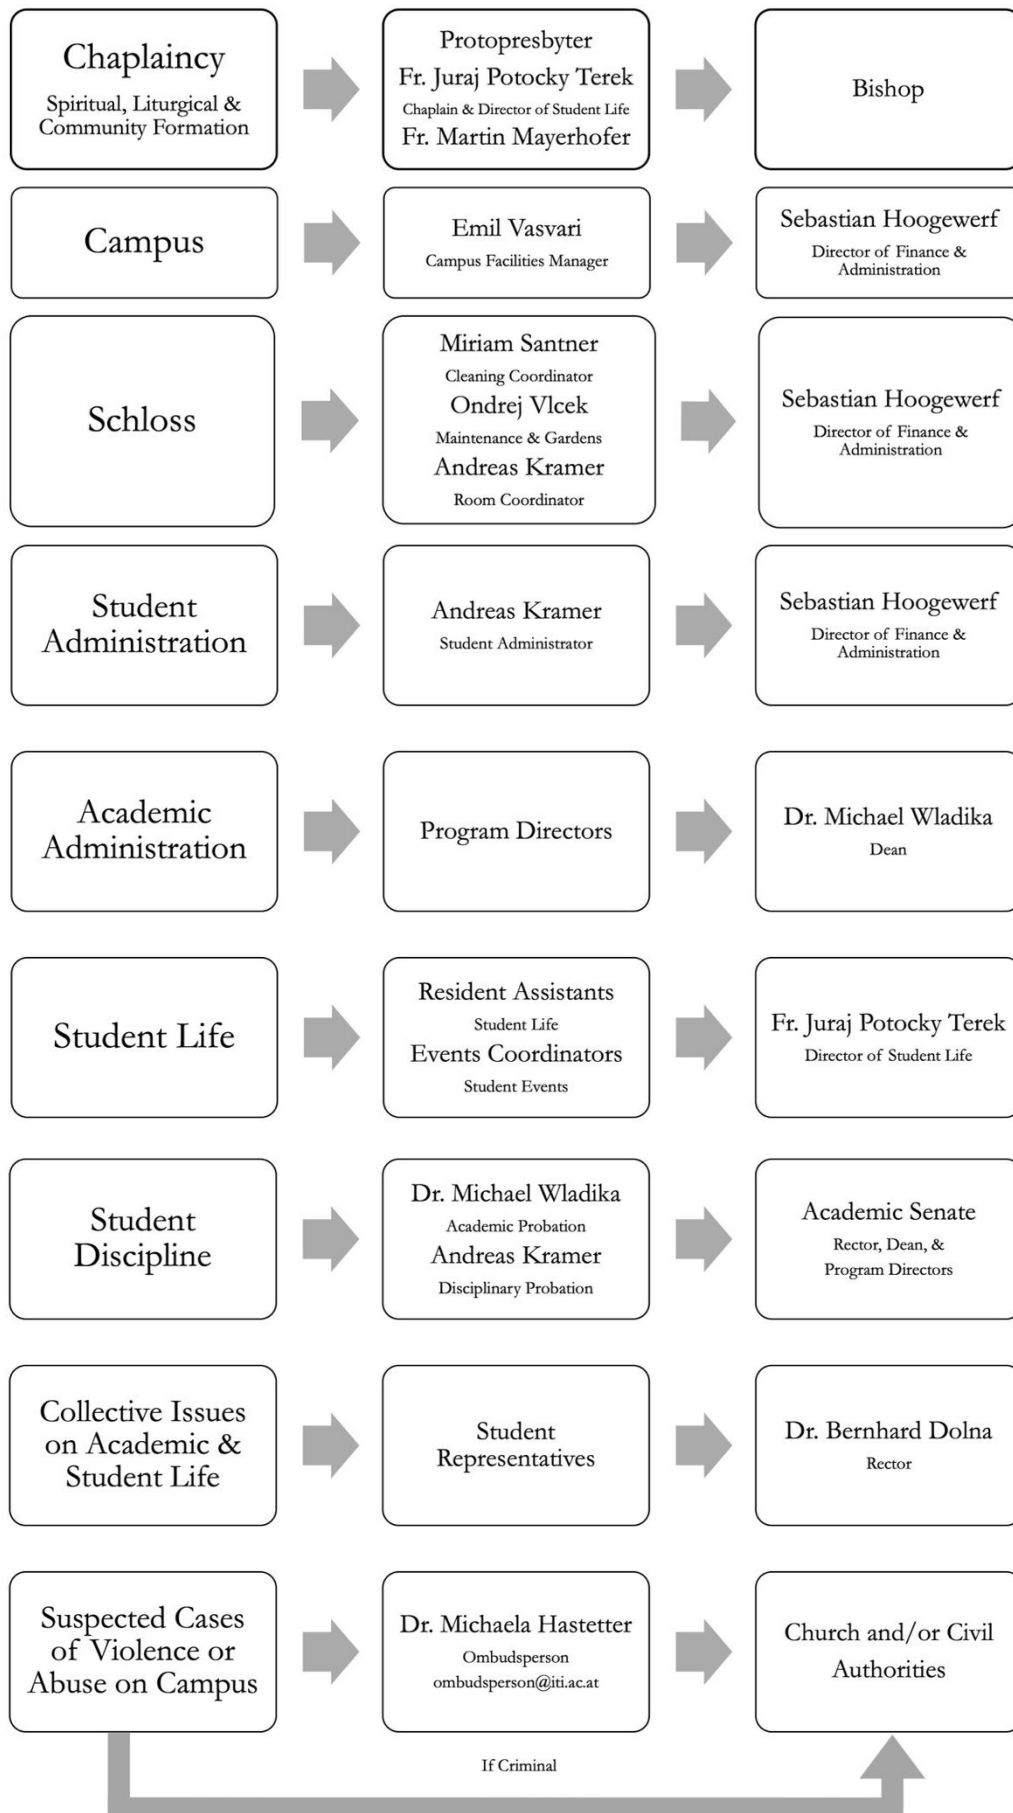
Chaplaincy
Spiritual, Liturgical & Community Formation

Protopresbyter
Fr. Juraj Potocky Terek
Chaplain & Director of Student Life
Fr. Martin Mayerhofer

Bishop

Campus

Emil Vasvari
Campus Facilities Manager

Sebastian Hoogewerf
Director of Finance & Administration

Schloss

Miriam Santner
Cleaning Coordinator
Ondrej Vlcek
Maintenance & Gardens
Andreas Kramer
Room Coordinator

Sebastian Hoogewerf
Director of Finance & Administration

Student Administration

Andreas Kramer
Student Administrator

Sebastian Hoogewerf
Director of Finance & Administration

Academic Administration

Program Directors

Dr. Michael Wladika
Dean

Student Life

Resident Assistants
Student Life
Events Coordinators
Student Events

Fr. Juraj Potocky Terek
Director of Student Life

Student Discipline

Dr. Michael Wladika
Academic Probation
Andreas Kramer
Disciplinary Probation

Academic Senate
Rector, Dean, & Program Directors

Collective Issues on Academic & Student Life

Student Representatives

Dr. Bernhard Dolna
Rector

Suspected Cases of Violence or Abuse on Campus

Dr. Michaela Hastetter
Ombudsperson
ombudsperson@iti.ac.at

Church and/or Civil Authorities

If Criminal